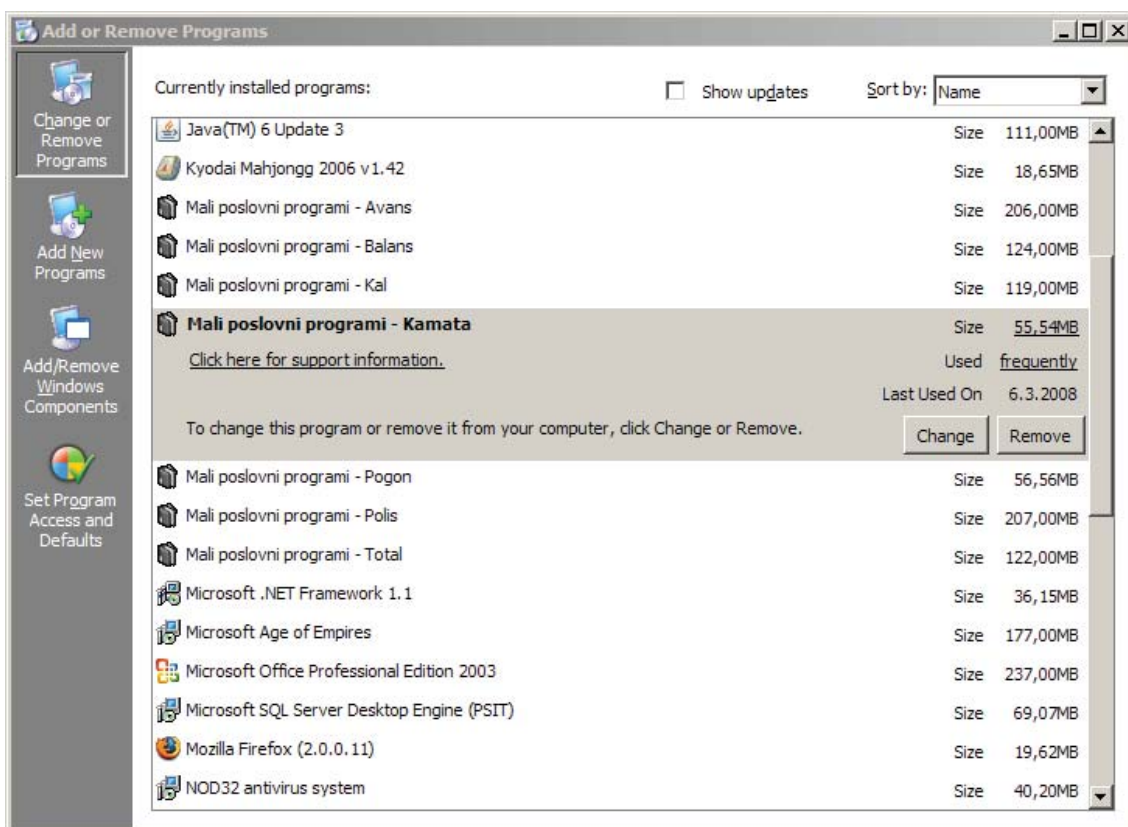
Add or Remove Programs

Change or Remove Programs

Add New Programs

Add/Remove Windows Components

Set Program Access and Defaults

Currently installed programs:

Show updates

Sort by: Name

| | | |
|---|---|---|
| Java(TM) 6 Update 3 | Size | 111,00MB |
| Kyodai Mahjongg 2006 v1.42 | Size | 18,65MB |
| Mali poslovni programi - Avans | Size | 206,00MB |
| Mali poslovni programi - Balans | Size | 124,00MB |
| Mali poslovni programi - Kal | Size | 119,00MB |
| **Mali poslovni programi - Kamata** | Size | 55,54MB |
| Click here for support information. | Used | frequently |
| | Last Used On | 6.3.2008 |
| To change this program or remove it from your computer, click Change or Remove. | Change | Remove |
| Mali poslovni programi - Pogon | Size | 56,56MB |
| Mali poslovni programi - Polis | Size | 207,00MB |
| Mali poslovni programi - Total | Size | 122,00MB |
| Microsoft .NET Framework 1.1 | Size | 36,15MB |
| Microsoft Age of Empires | Size | 177,00MB |
| Microsoft Office Professional Edition 2003 | Size | 237,00MB |
| Microsoft SQL Server Desktop Engine (PSIT) | Size | 69,07MB |
| Mozilla Firefox (2.0.0.11) | Size | 19,62MB |
| NOD32 antivirus system | Size | 40,20MB |